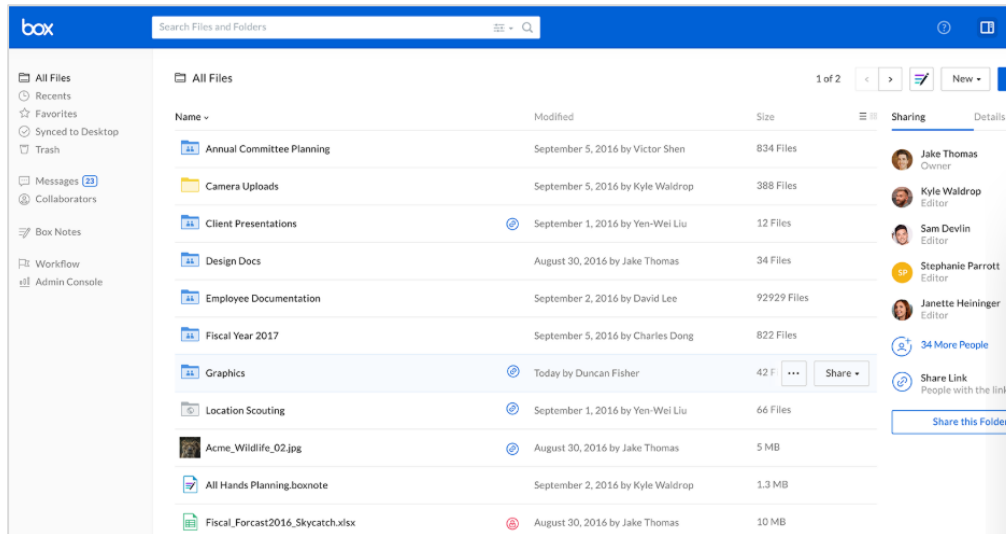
box

Search Files and Folders

All Files
Recents
Favorites
Synced to Desktop
Trash

Messages 23
Collaborators

Box Notes

Workflow
Admin Console

All Files

1 of 2

New

| Name | Modified | Size |
|---|---|---|
| Annual Committee Planning | September 5, 2016 by Victor Shen | 834 Files |
| Camera Uploads | September 5, 2016 by Kyle Waldrop | 388 Files |
| Client Presentations | September 1, 2016 by Yen-Wei Liu | 12 Files |
| Design Docs | August 30, 2016 by Jake Thomas | 34 Files |
| Employee Documentation | September 2, 2016 by David Lee | 92929 Files |
| Fiscal Year 2017 | September 5, 2016 by Charles Dong | 822 Files |
| Graphics | Today by Duncan Fisher | 42 F |
| Location Scouting | September 1, 2016 by Yen-Wei Liu | 66 Files |
| Acme_Wildlife_02.jpg | August 30, 2016 by Jake Thomas | 5 MB |
| All Hands Planning.boxnote | September 2, 2016 by Kyle Waldrop | 1.3 MB |
| Fiscal_Forcast2016_Skycatch.xlsx | August 30, 2016 by Jake Thomas | 10 MB |

Share

Sharing
Details

Jake Thomas
Owner
Kyle Waldrop
Editor
Sam Devlin
Editor
SP Stephanie Parrott
Editor
Janette Heininger
Editor
34 More People
Share Link
People with the link
Share this Folder